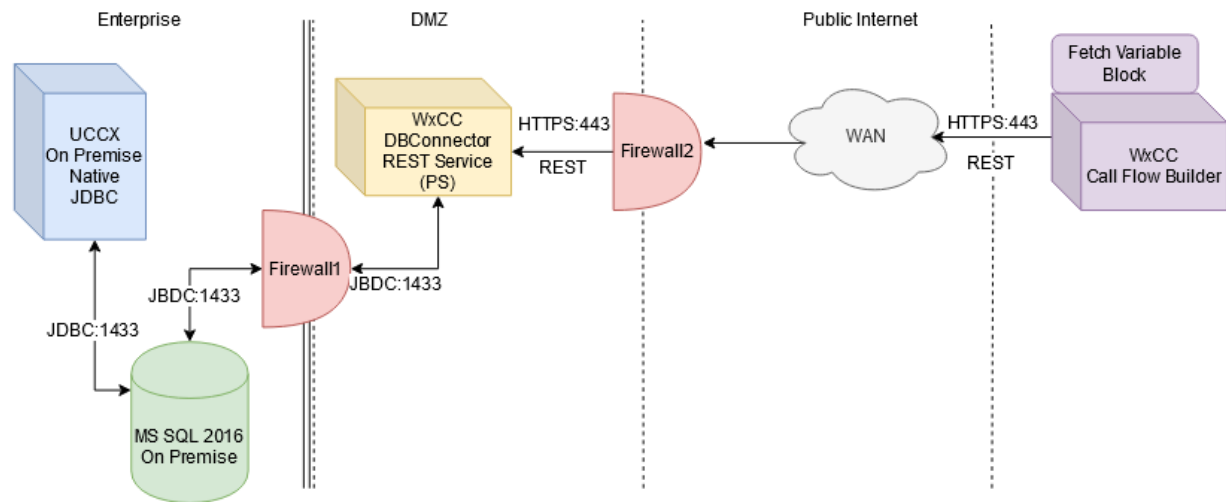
Enterprise

DMZ

Public Internet

UCCX
On Premise
Native
JDBC

JDBC:1433

JBDC:1433

MS SQL 2016
On Premise

Firewall1

JBDC:1433

WxCC
DBConnector
REST Service
(PS)

HTTPS:443

REST

Firewall2

WAN

HTTPS:443

REST

Fetch Variable
Block

WxCC
Call Flow Builder